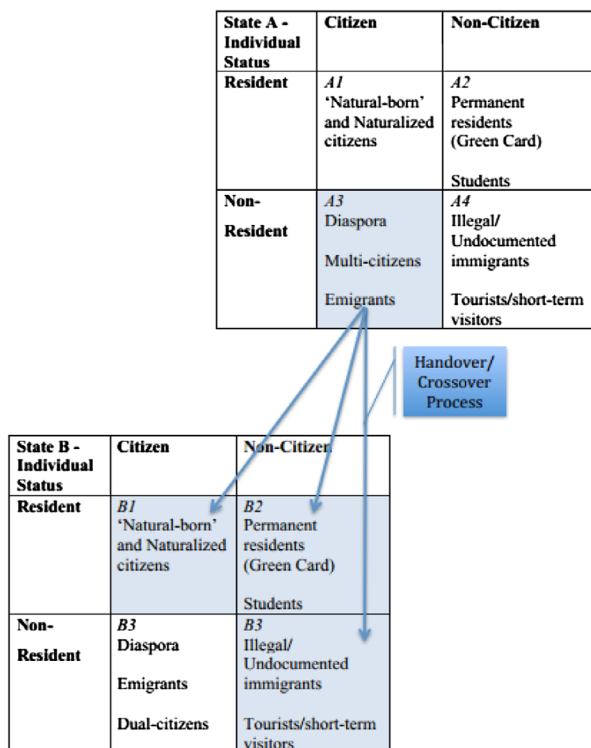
| State A - Individual Status | Citizen | Non-Citizen |
|---|---|---|
| Resident | *A1* 'Natural-born' and Naturalized citizens | *A2* Permanent residents (Green Card) Students |
| Non-Resident | *A3* Diaspora Multi-citizens Emigrants | *A4* Illegal/ Undocumented immigrants Tourists/short-term visitors |

Handover/ Crossover Process

| State B - Individual Status | Citizen | Non-Citizen |
|---|---|---|
| Resident | *B1* 'Natural-born' and Naturalized citizens | *B2* Permanent residents (Green Card) Students |
| Non-Resident | *B3* Diaspora Emigrants Dual-citizens | *B3* Illegal/ Undocumented immigrants Tourists/short-term visitors |